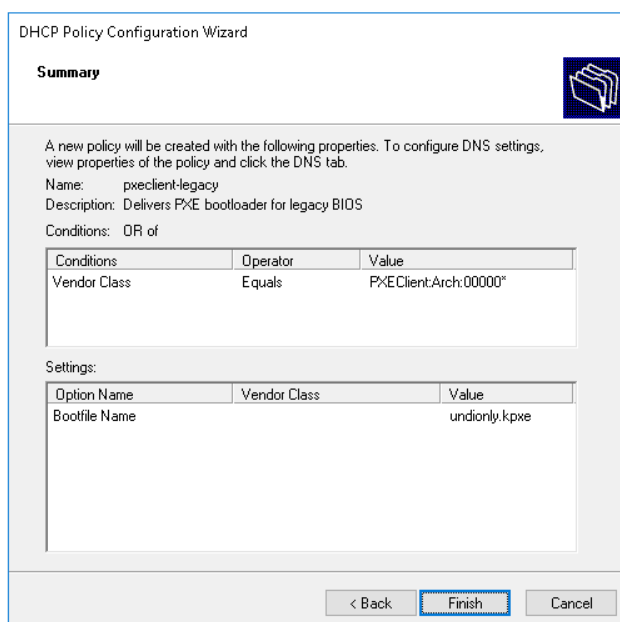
DHCP Policy Configuration Wizard

Summary

A new policy will be created with the following properties. To configure DNS settings, view properties of the policy and click the DNS tab.

Name: pxeclient-legacy

Description: Delivers PXE bootloader for legacy BIOS

Conditions: OR of

| Conditions | Operator | Value |
|---|---|---|
| Vendor Class | Equals | PXEClient:Arch:00000* |

Settings:

| Option Name | Vendor Class | Value |
|---|---|---|
| Bootfile Name | | undionly.kpxe |

< Back | Finish | Cancel